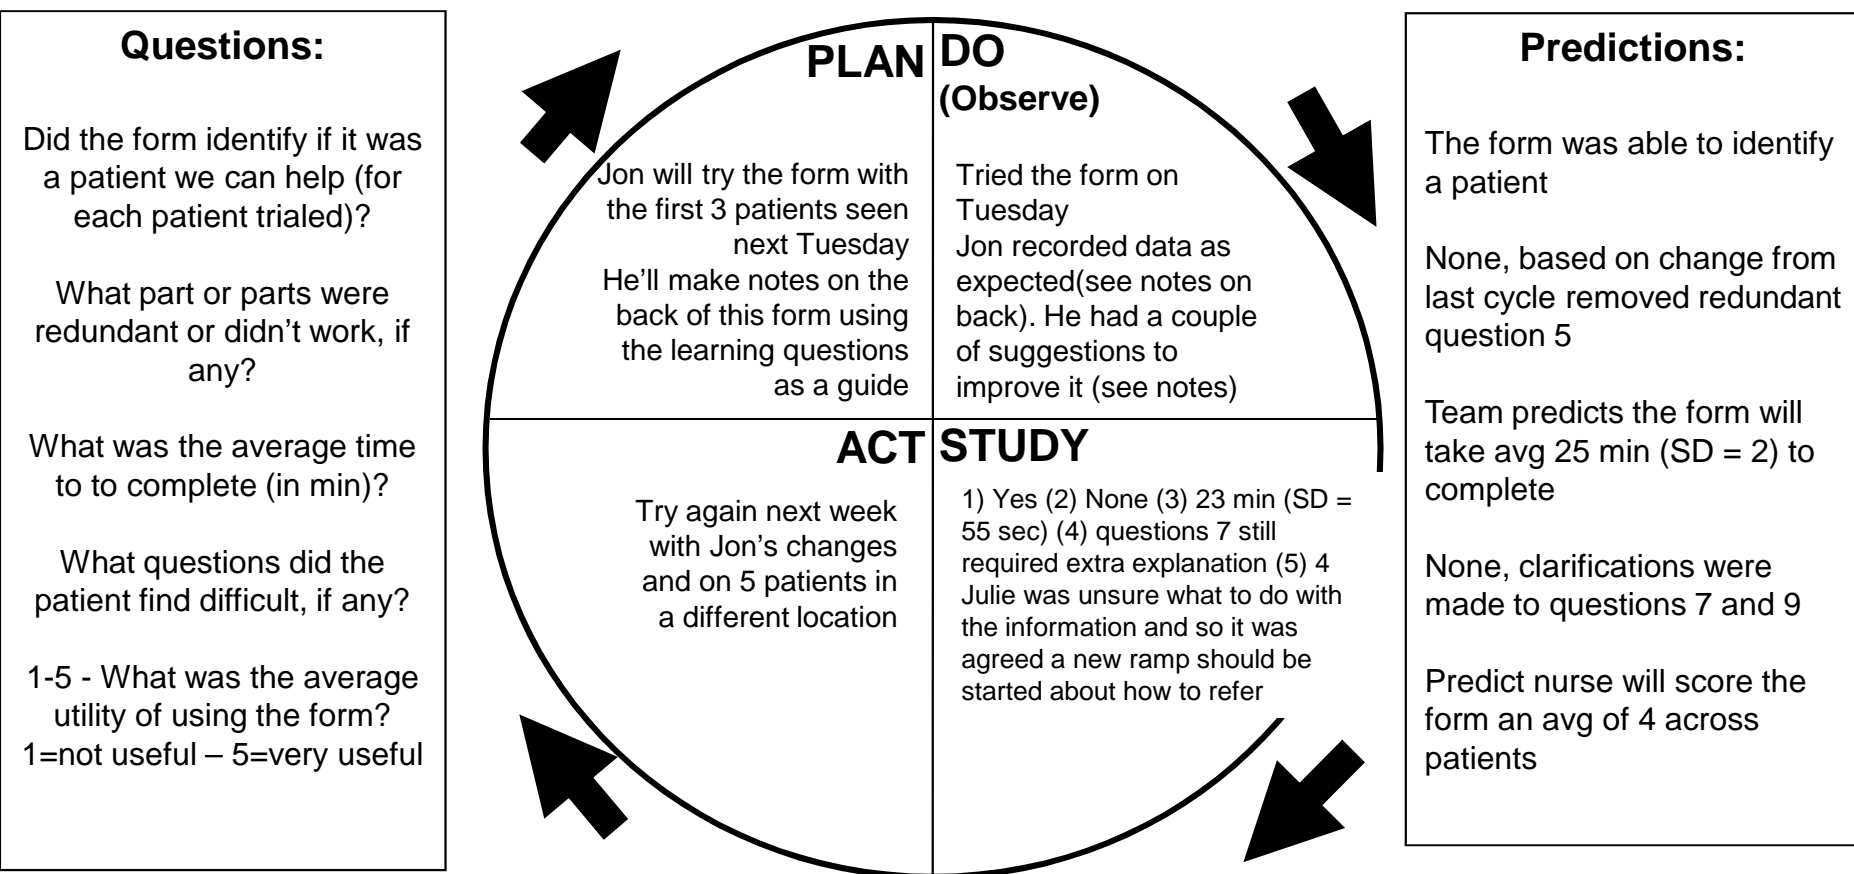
Questions:

Did the form identify if it was a patient we can help (for each patient trialed)?

What part or parts were redundant or didn't work, if any?

What was the average time to to complete (in min)?

What questions did the patient find difficult, if any?

1-5 - What was the average utility of using the form? 1=not useful – 5=very useful

PLAN

Jon will try the form with the first 3 patients seen next Tuesday
He'll make notes on the back of this form using the learning questions as a guide

DO
(Observe)

Tried the form on Tuesday
Jon recorded data as expected(see notes on back). He had a couple of suggestions to improve it (see notes)

ACT

Try again next week with Jon's changes and on 5 patients in a different location

STUDY

1) Yes (2) None (3) 23 min (SD = 55 sec) (4) questions 7 still required extra explanation (5) 4 Julie was unsure what to do with the information and so it was agreed a new ramp should be started about how to refer

Predictions:

The form was able to identify a patient

None, based on change from last cycle removed redundant question 5

Team predicts the form will take avg 25 min (SD = 2) to complete

None, clarifications were made to questions 7 and 9

Predict nurse will score the form an avg of 4 across patients